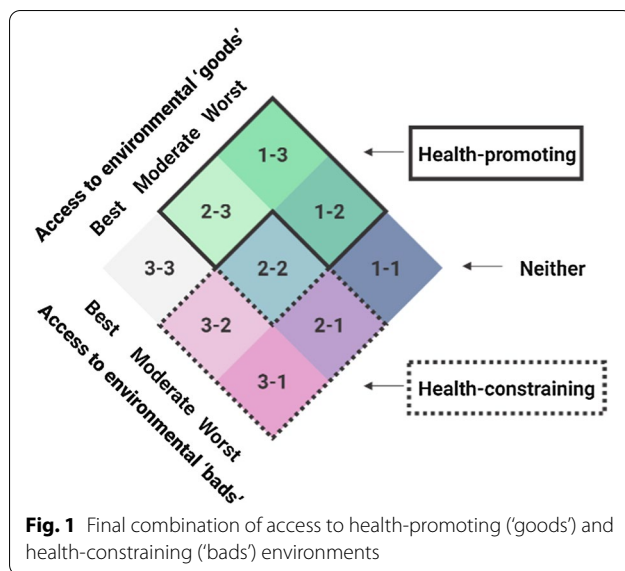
Access to environmental 'goods'

Best Moderate Worst

1-3

2-3

1-2

3-3

2-2

1-1

3-2

2-1

3-1

Health-promoting

Neither

Health-constraining

Best Moderate Worst

Access to environmental 'bads'

**Fig. 1** Final combination of access to health-promoting ('goods') and health-constraining ('bads') environments